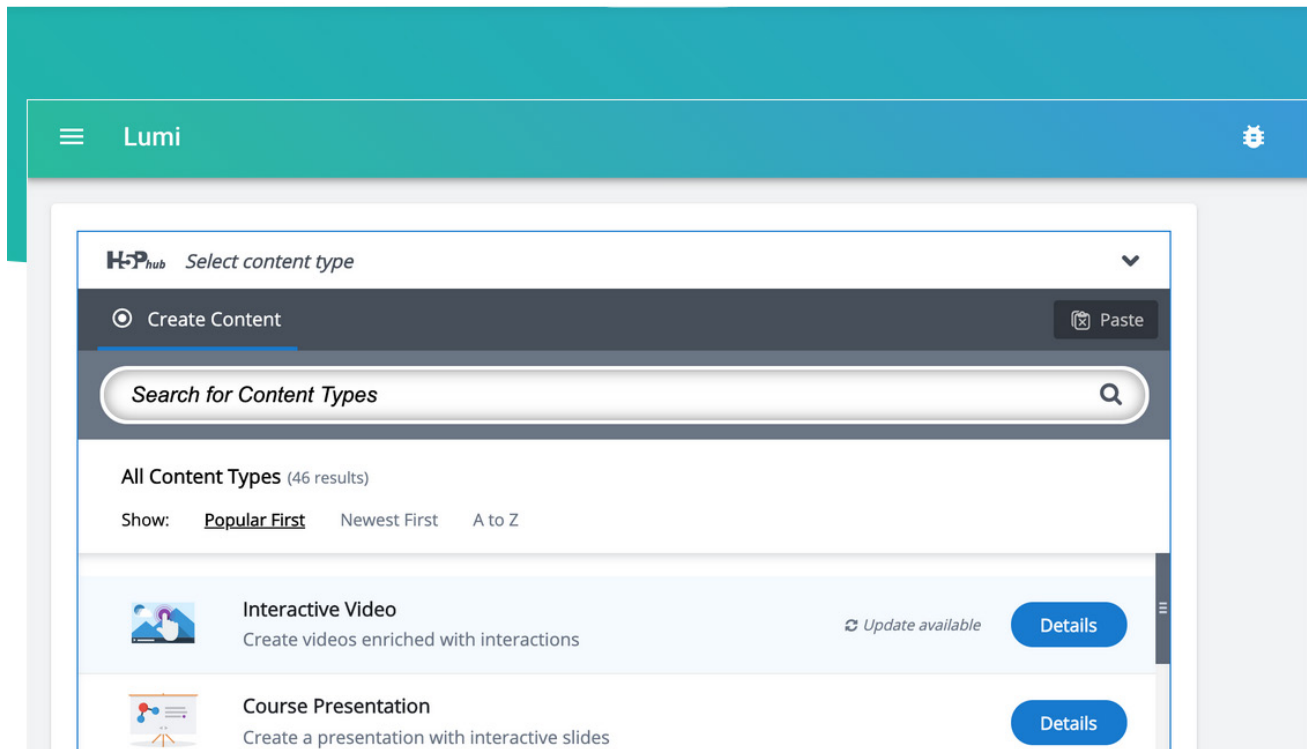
Lumi

H5P hub Select content type

Create Content

Paste

Search for Content Types

All Content Types (46 results)

Show: Popular First Newest First A to Z

Interactive Video
Create videos enriched with interactions

Update available

Details

Course Presentation
Create a presentation with interactive slides

Details